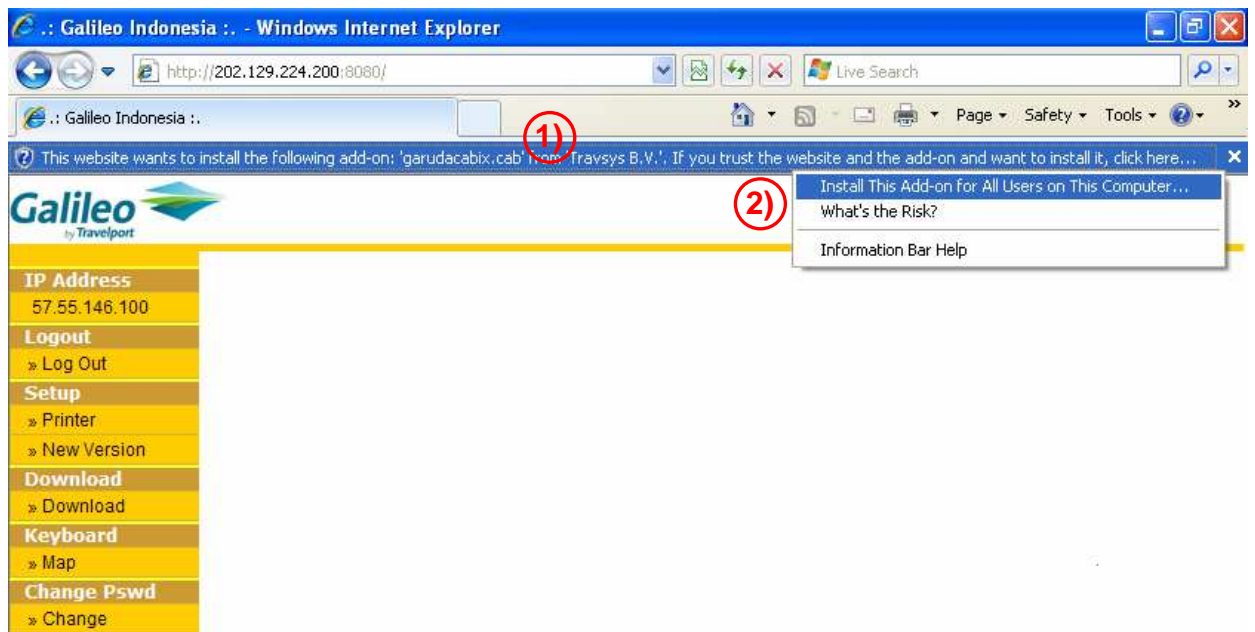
.: Galileo Indonesia :. - Windows Internet Explorer

http://202.129.224.200:8080/

Live Search

.: Galileo Indonesia :.

Page ▾ Safety ▾ Tools ▾

1)

This website wants to install the following add-on: 'garudacabix.cab' from 'Travsys B.V.'. If you trust the website and the add-on and want to install it, click here...

Galileo by Travelport

2)

Install This Add-on for All Users on This Computer...
What's the Risk?
Information Bar Help

IP Address
57.55.146.100
Logout
» Log Out
Setup
» Printer
» New Version
Download
» Download
Keyboard
» Map
Change Pswd
» Change